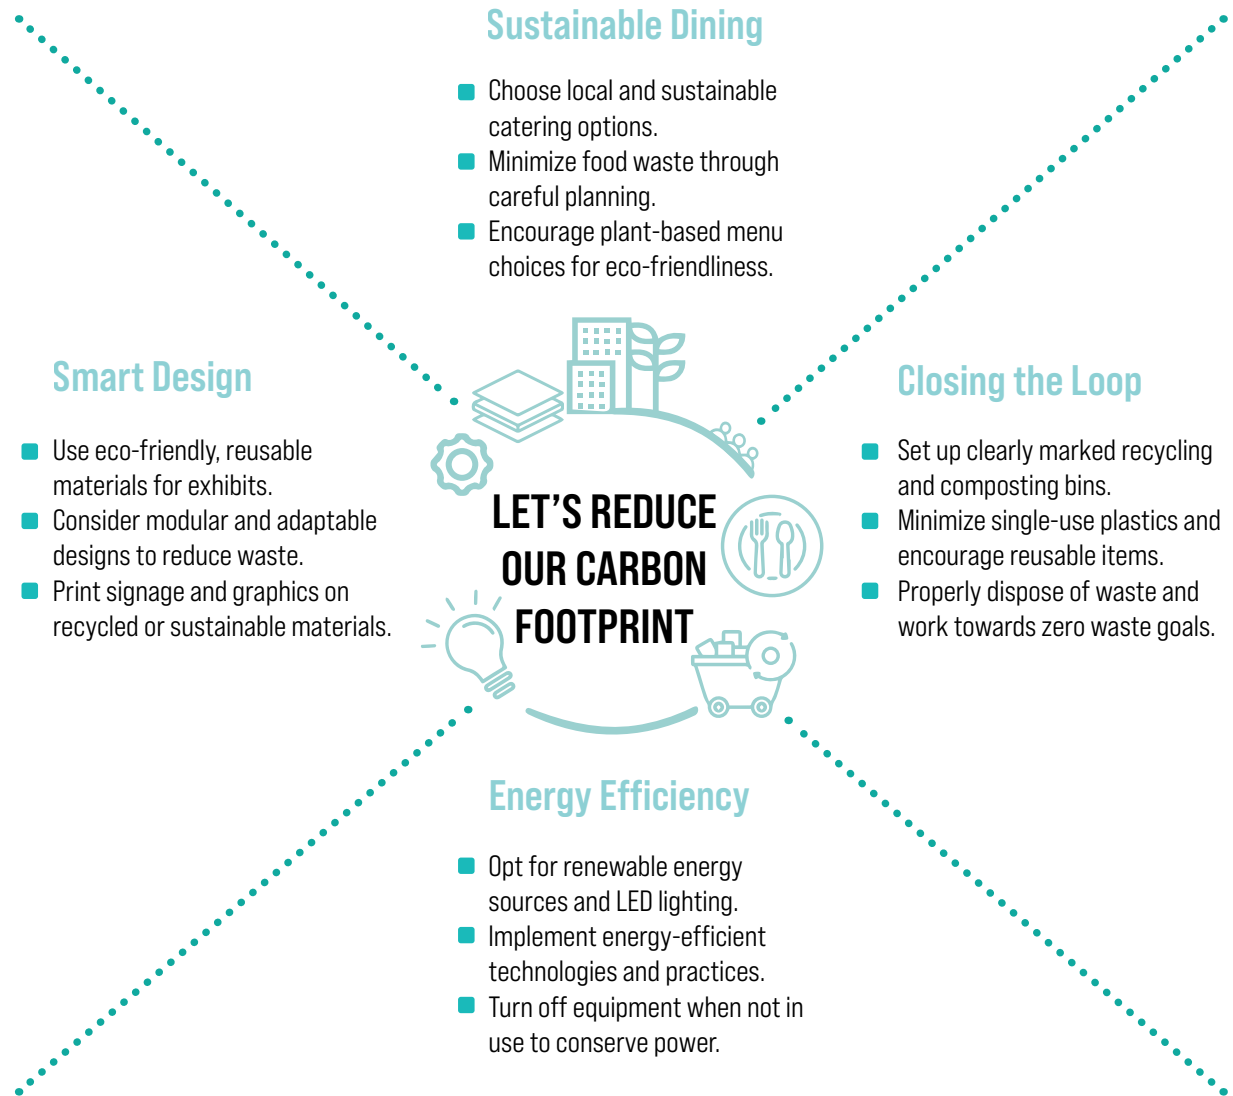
Sustainable Dining

- Choose local and sustainable catering options.
- Minimize food waste through careful planning.
- Encourage plant-based menu choices for eco-friendliness.

Smart Design

- Use eco-friendly, reusable materials for exhibits.
- Consider modular and adaptable designs to reduce waste.
- Print signage and graphics on recycled or sustainable materials.

LET'S REDUCE OUR CARBON FOOTPRINT

Closing the Loop

- Set up clearly marked recycling and composting bins.
- Minimize single-use plastics and encourage reusable items.
- Properly dispose of waste and work towards zero waste goals.

Energy Efficiency

- Opt for renewable energy sources and LED lighting.
- Implement energy-efficient technologies and practices.
- Turn off equipment when not in use to conserve power.